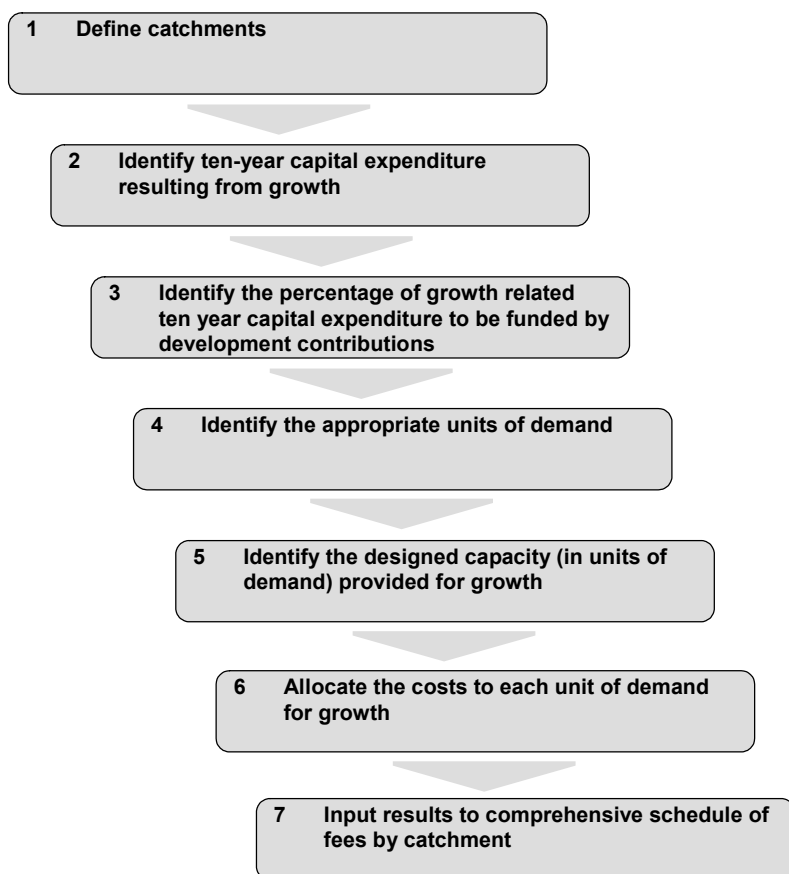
1 Define catchments

2 Identify ten-year capital expenditure resulting from growth

3 Identify the percentage of growth related ten year capital expenditure to be funded by development contributions

4 Identify the appropriate units of demand

5 Identify the designed capacity (in units of demand) provided for growth

6 Allocate the costs to each unit of demand for growth

7 Input results to comprehensive schedule of fees by catchment